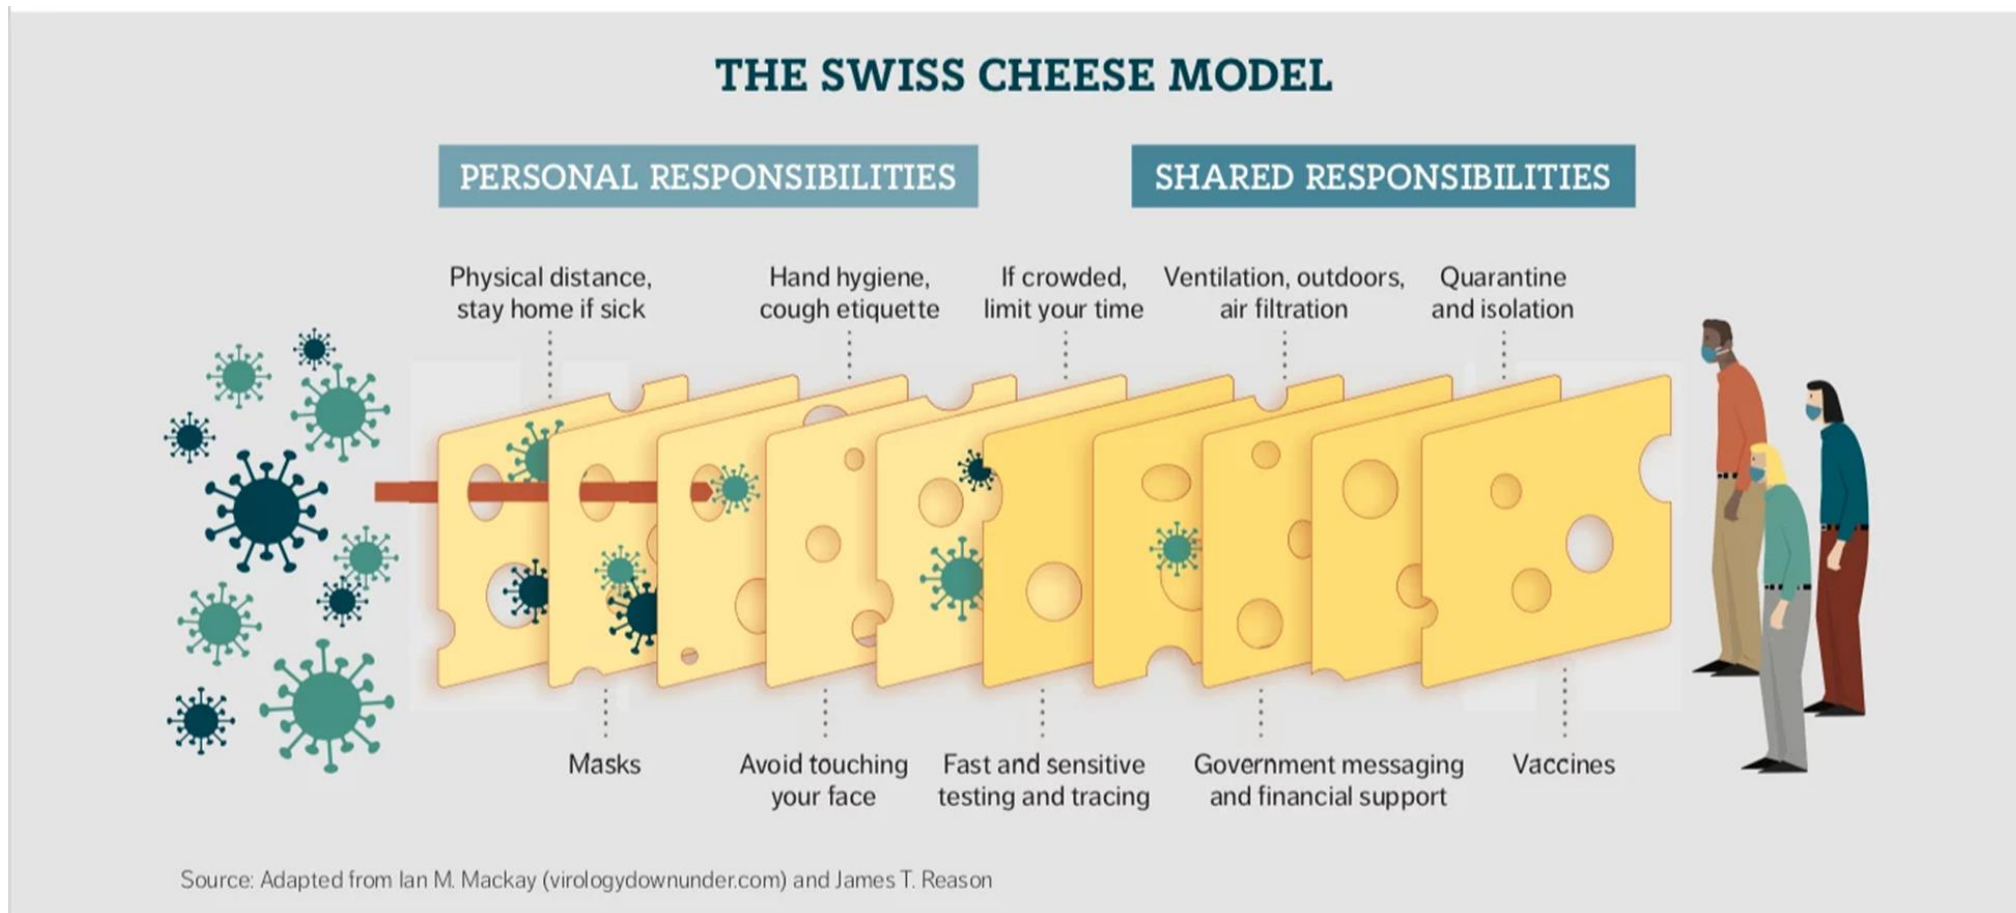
THE SWISS CHEESE MODEL

PERSONAL RESPONSIBILITIES

SHARED RESPONSIBILITIES

Physical distance, stay home if sick

Hand hygiene, cough etiquette

If crowded, limit your time

Ventilation, outdoors, air filtration

Quarantine and isolation

Masks

Avoid touching your face

Fast and sensitive testing and tracing

Government messaging and financial support

Vaccines

Source: Adapted from Ian M. Mackay (virologydownunder.com) and James T. Reason